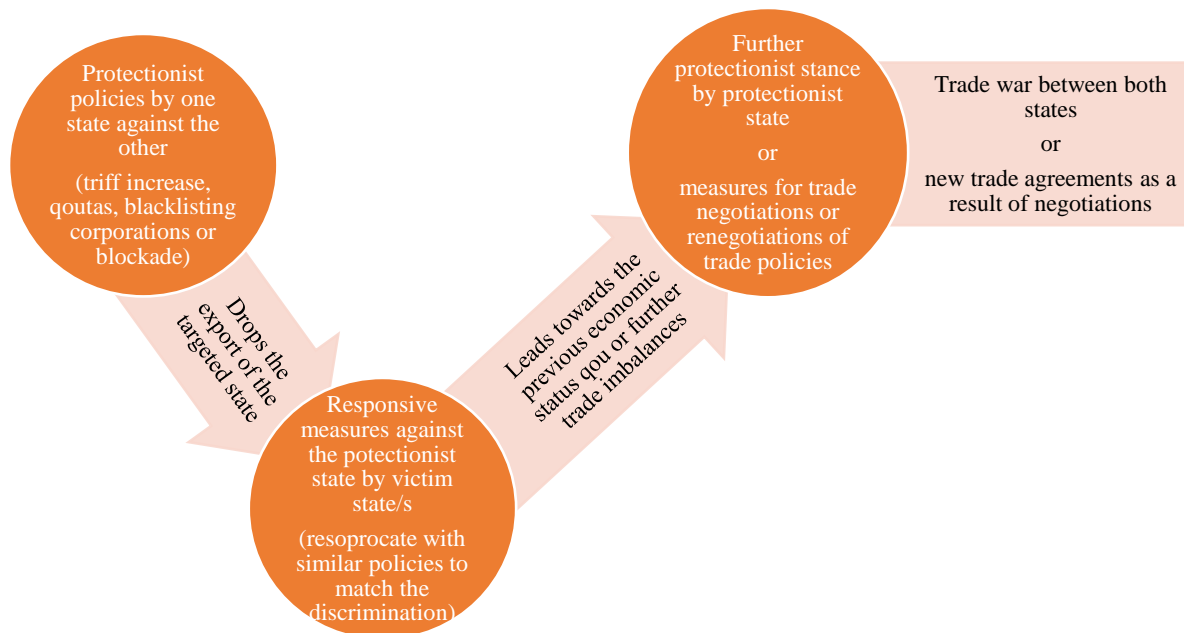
Protectionist policies by one state against the other

(triff increase, qoutas, blacklisting corporations or blockade)

Drops the export of the targeted state

Responsive measures against the potectionist state by victim state/s

(resoprocate with similar policies to match the discrimination)

Leads towards the previous economic status qou or further trade imbalances

Further protectionist stance by protectionist state

or

measures for trade negotiations or renegotiations of trade policies

Trade war between both states

or

new trade agreements as a result of negotiations